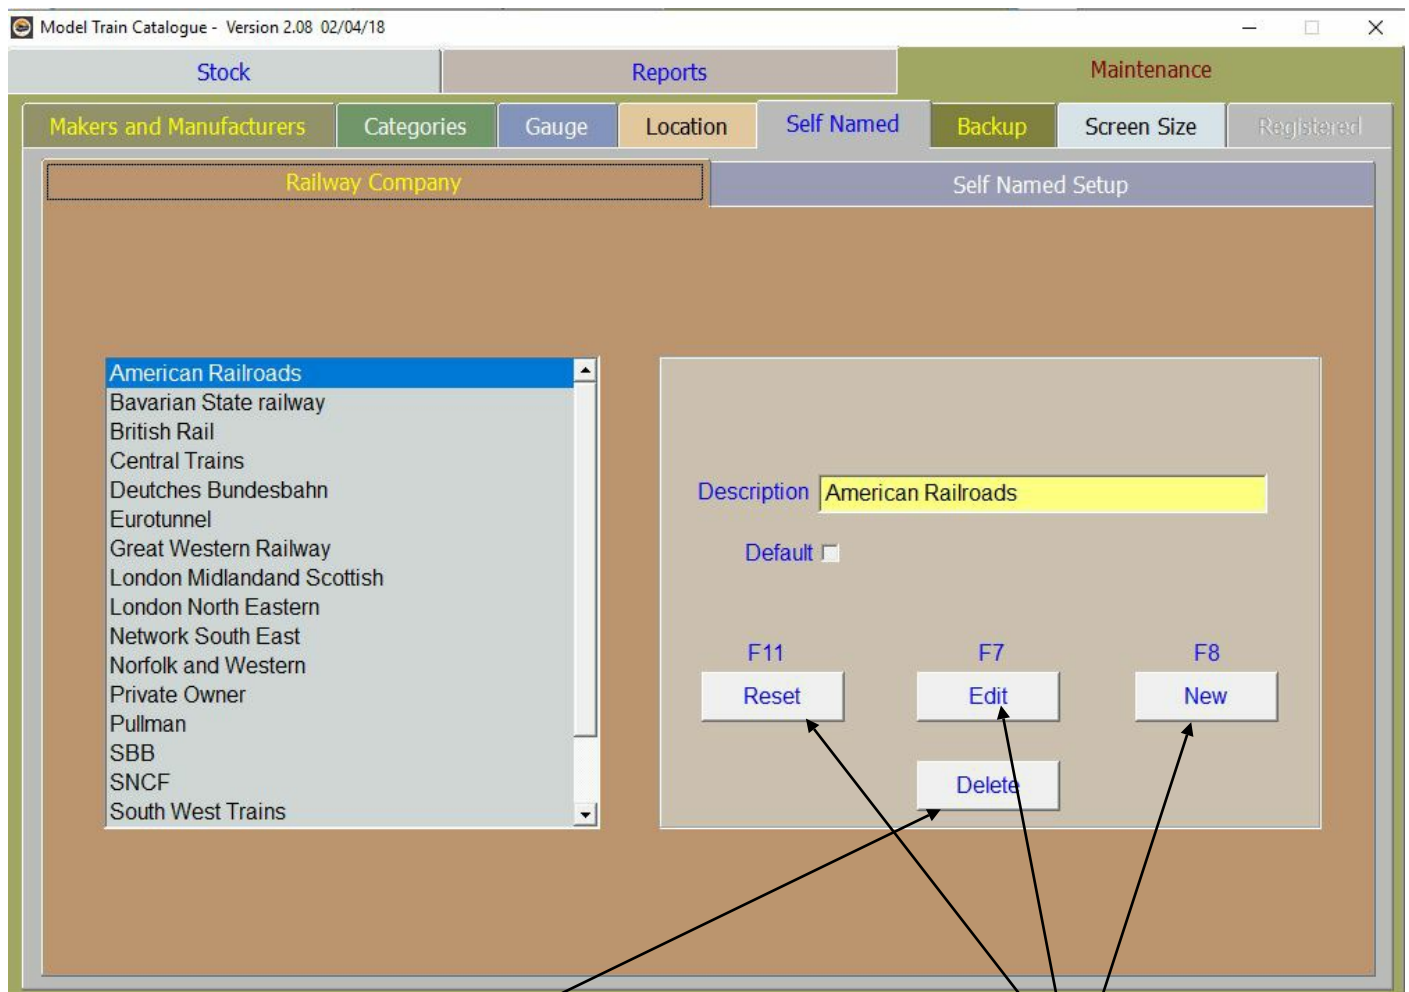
Model Train Catalogue - Version 2.08 02/04/18

Stock | Reports | Maintenance

Makers and Manufacturers | Categories | Gauge | Location | Self Named | Backup | Screen Size | Registered

Railway Company | Self Named Setup

American Railroads
Bavarian State railway
British Rail
Central Trains
Deutches Bundesbahn
Eurotunnel
Great Western Railway
London Midlandand Scottish
London North Eastern
Network South East
Norfolk and Western
Private Owner
Pullman
SBB
SNCF
South West Trains

Description American Railroads

Default

F11 Reset
F7 Edit
F8 New

Delete